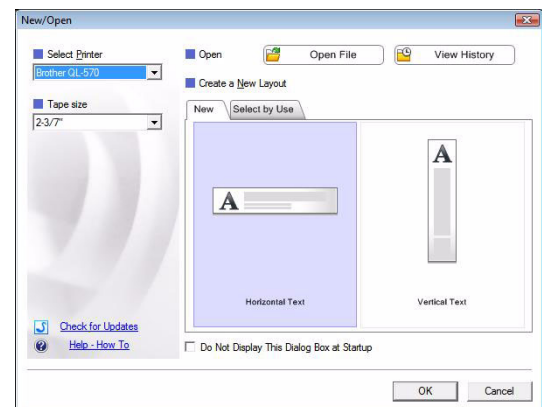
New/Open

Select Printer
Brother QL-570

Tape size
2-3/7"

Open
Open File
View History

Create a New Layout

New
Select by Use

A
Horizontal Text

A
Vertical Text

Check for Updates
Help - How To

Do Not Display This Dialog Box at Startup

OK
Cancel